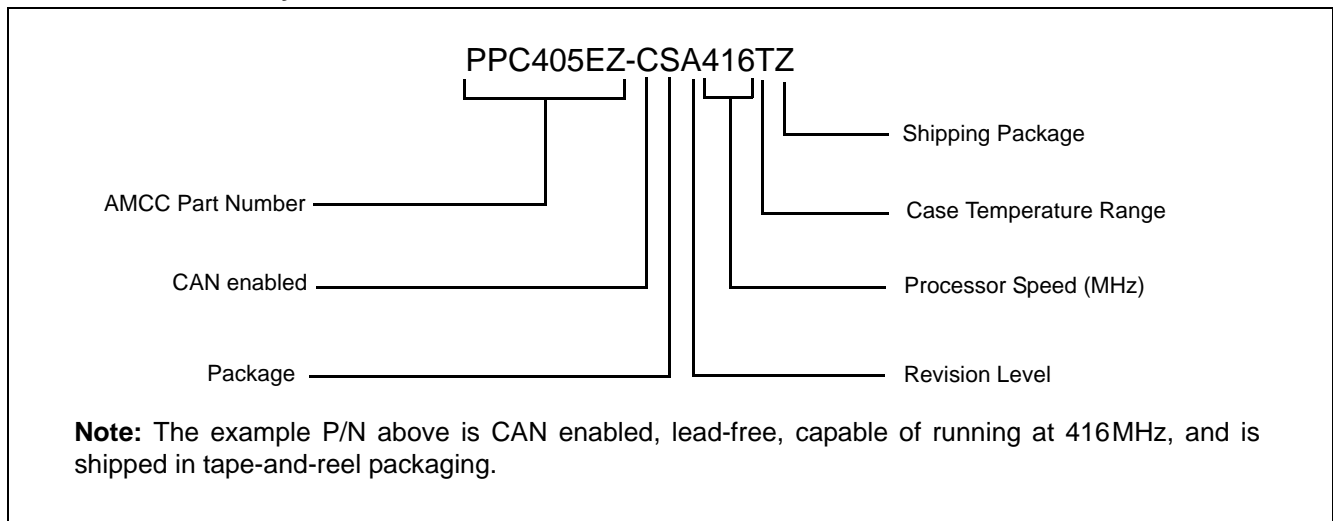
PPC405EZ-CSA416TZ

Shipping Package

AMCC Part Number

Case Temperature Range

CAN enabled

Processor Speed (MHz)

Package

Revision Level

**Note:** The example P/N above is CAN enabled, lead-free, capable of running at 416MHz, and is shipped in tape-and-reel packaging.